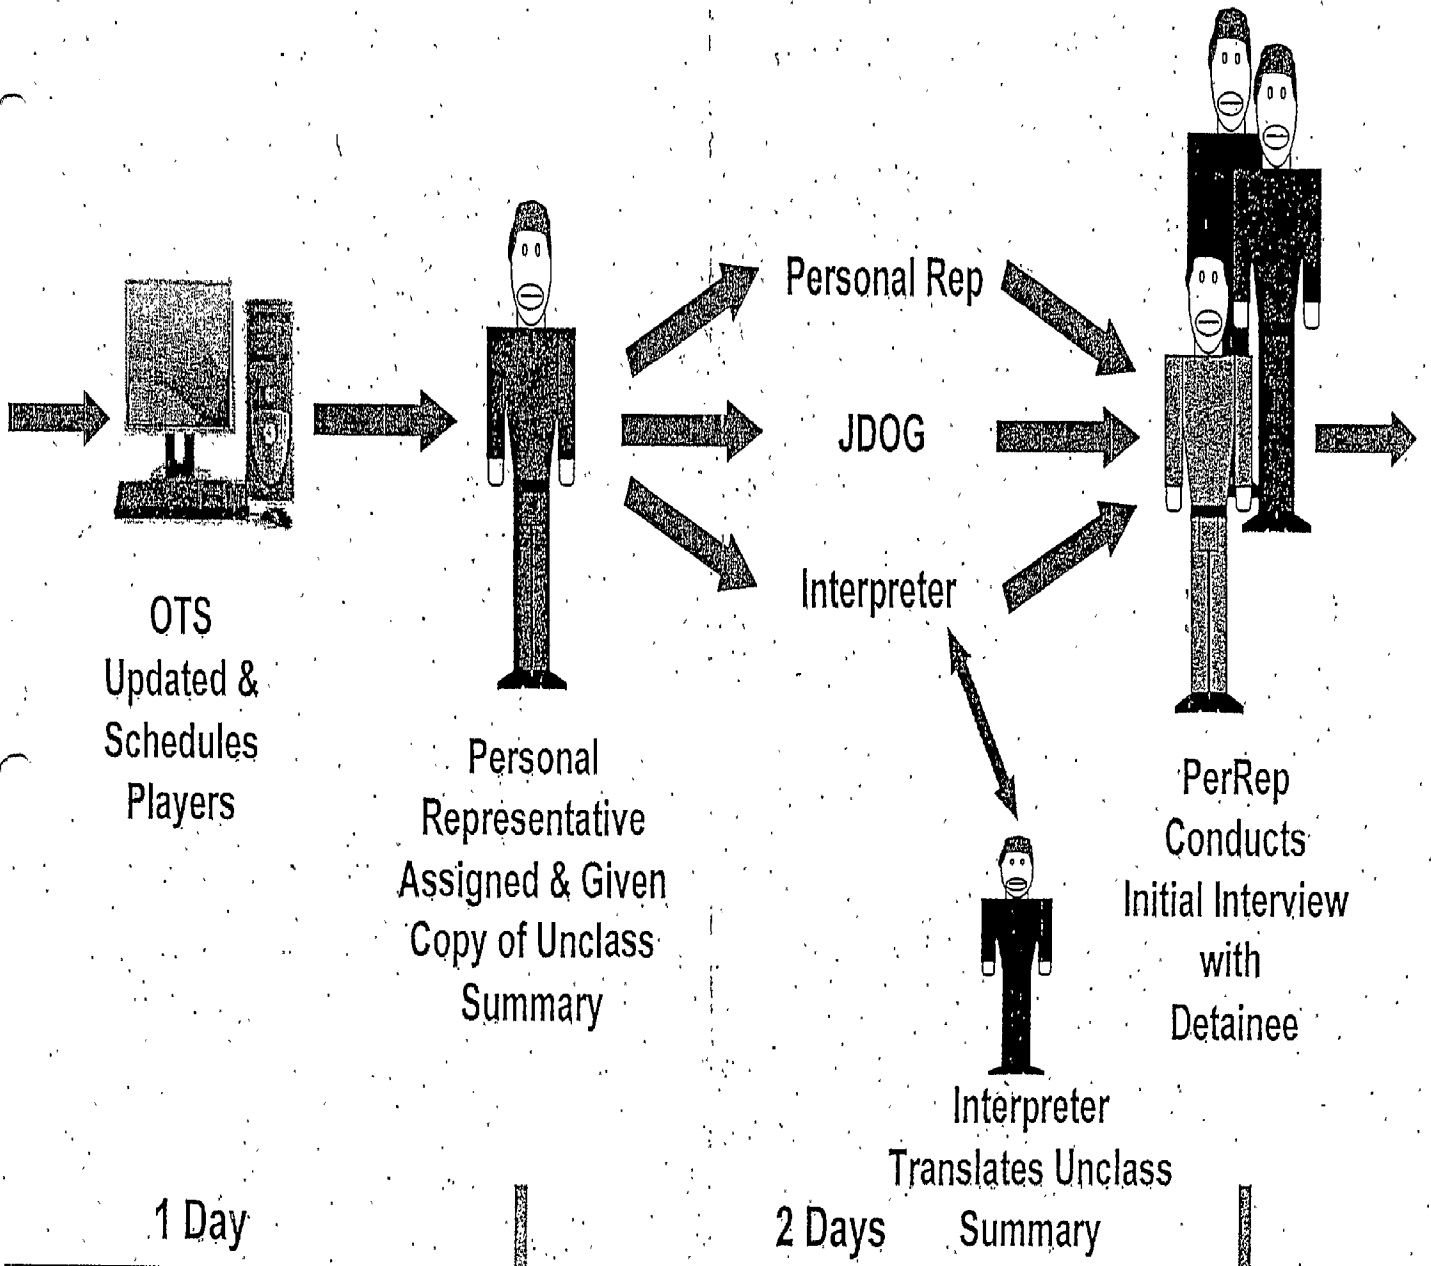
Personal Rep

JDOG

Interpreter

OTS Updated & Schedules Players

Personal Representative Assigned & Given Copy of Unclass Summary

PerRep Conducts Initial Interview with Detainee

Interpreter Translates Unclass Summary

1 Day

2 Days